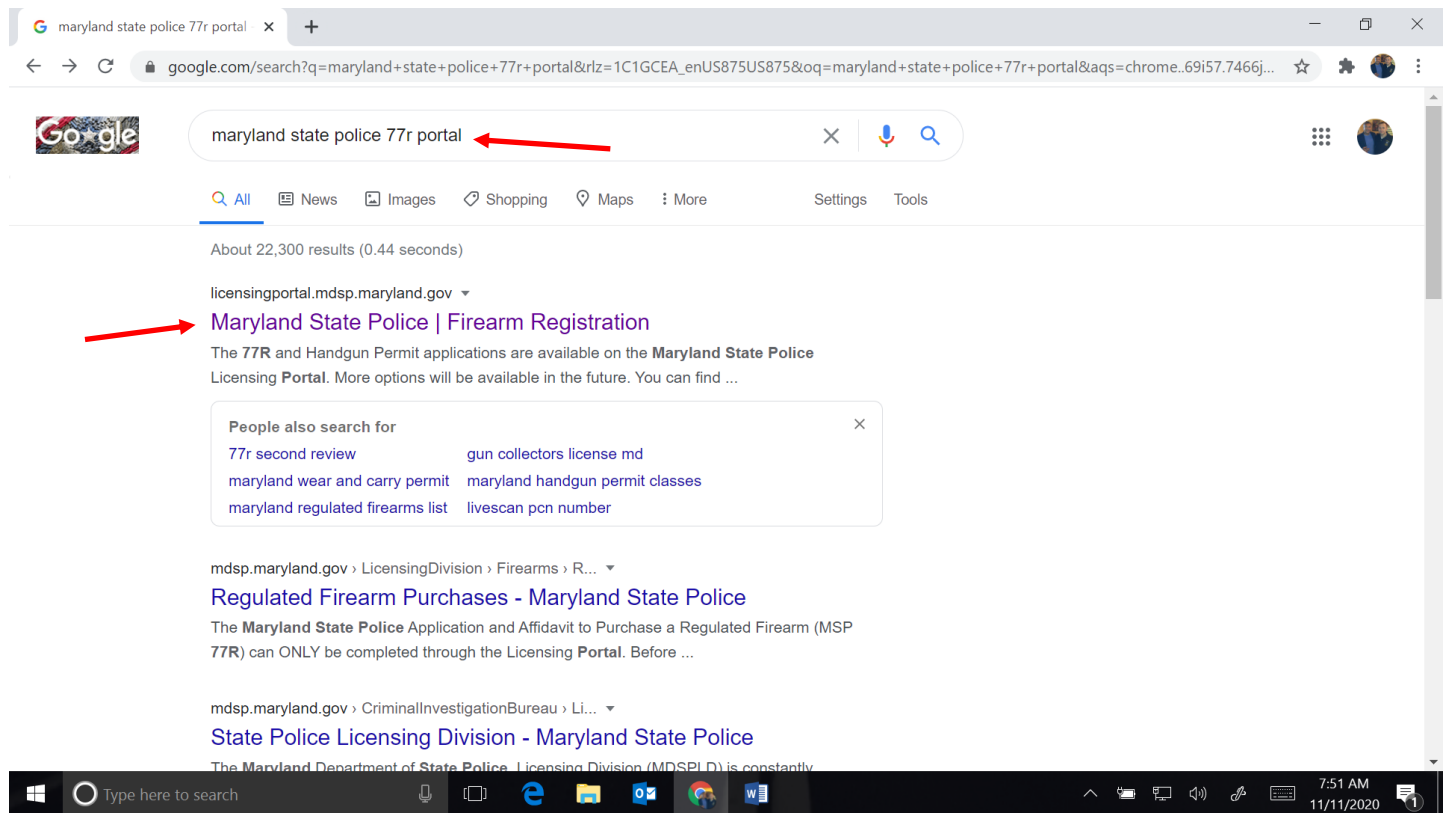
maryland state police 77r portal ×

google.com/search?q=maryland+state+police+77r+portal&rlz=1C1GCEA_enUS875US875&oq=maryland+state+police+77r+portal&aqs=chrome..69i57.7466j...

Google

maryland state police 77r portal

All News Images Shopping Maps More Settings Tools

About 22,300 results (0.44 seconds)

licensingportal.mdsp.maryland.gov

Maryland State Police | Firearm Registration

The 77R and Handgun Permit applications are available on the Maryland State Police Licensing Portal. More options will be available in the future. You can find ...

People also search for

77r second review | gun collectors license md
maryland wear and carry permit | maryland handgun permit classes
maryland regulated firearms list | livescan pcn number

mdsp.maryland.gov › LicensingDivision › Firearms › R...

Regulated Firearm Purchases - Maryland State Police

The Maryland State Police Application and Affidavit to Purchase a Regulated Firearm (MSP 77R) can ONLY be completed through the Licensing Portal. Before ...

mdsp.maryland.gov › CriminalInvestigationBureau › Li...

State Police Licensing Division - Maryland State Police

The Maryland Department of State Police, Licensing Division (MDSPLD) is constantly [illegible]

Type here to search

7:51 AM
11/11/2020

1